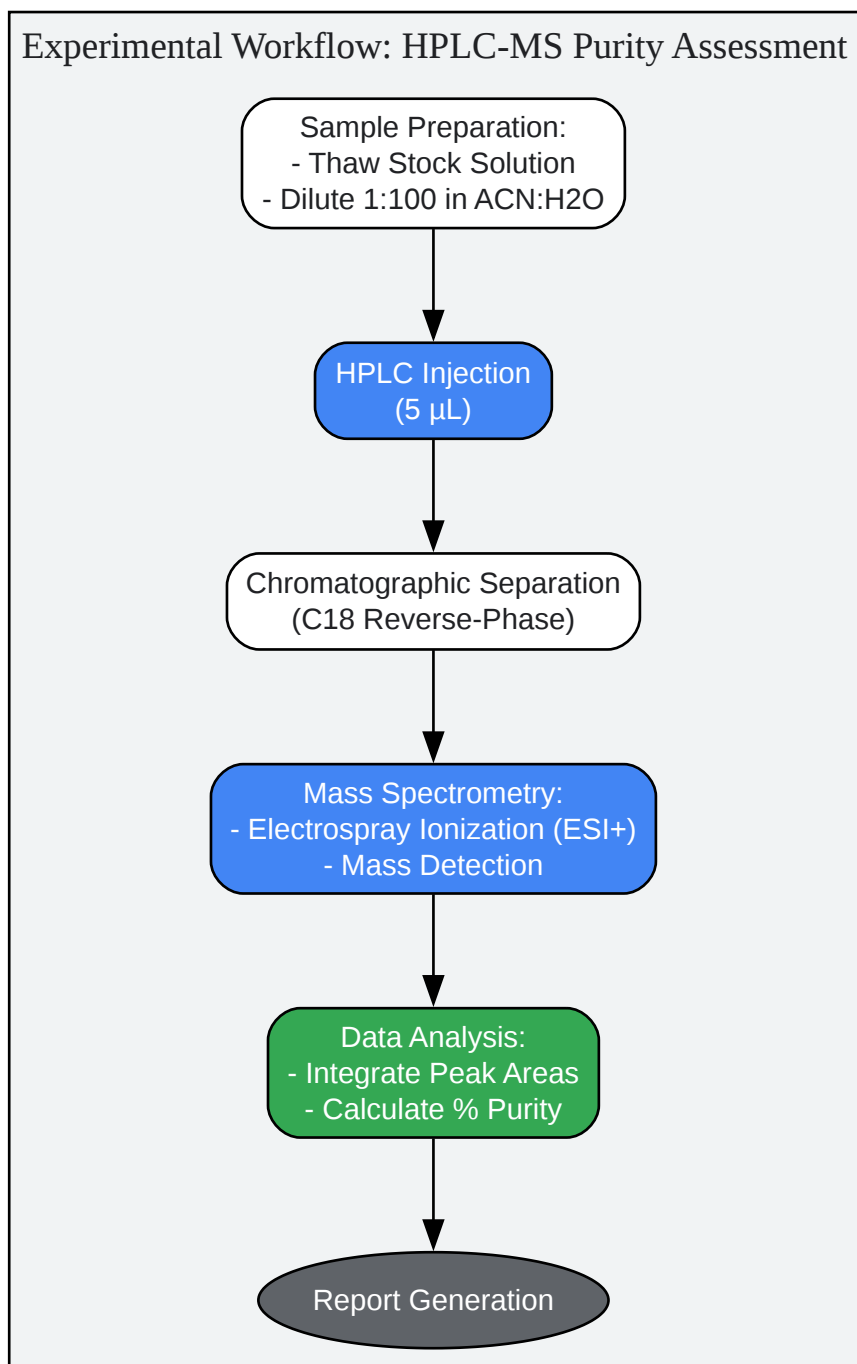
Experimental Workflow: HPLC-MS Purity Assessment

Sample Preparation:
- Thaw Stock Solution
- Dilute 1:100 in ACN:H2O

HPLC Injection
(5 µL)

Chromatographic Separation
(C18 Reverse-Phase)

Mass Spectrometry:
- Electrospray Ionization (ESI+)
- Mass Detection

Data Analysis:
- Integrate Peak Areas
- Calculate % Purity

Report Generation